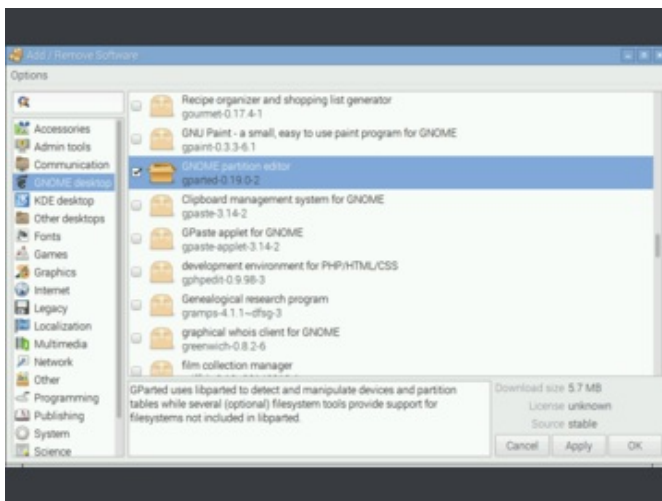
Add / Remove Software

Options

Accessories
Admin tools
Communication
GNOME desktop
KDE desktop
Other desktops
Fonts
Games
Graphics
Internet
Legacy
Localization
Multimedia
Network
Other
Programming
Publishing
System
Science

Recipe organizer and shopping list generator
gourmet-0.17.4-1

GNU Paint - a small, easy to use paint program for GNOME
gpaint-0.3.3-6.1

GNOME partition editor
gparted-0.19.0-2

Clipboard management system for GNOME
gpaste-3.14-2

GPaste applet for GNOME
gpaste-applet-3.14-2

development environment for PHP/HTML/CSS
gphpedit-0.9.98-3

Genealogical research program
gramps-4.1.1~dfsg-3

graphical whois client for GNOME
greenwich-0.8.2-6

film collection manager

GParted uses libparted to detect and manipulate devices and partition tables while several (optional) filesystem tools provide support for filesystems not included in libparted.

Download size 5.7 MB
License unknown
Source stable

Cancel Apply OK